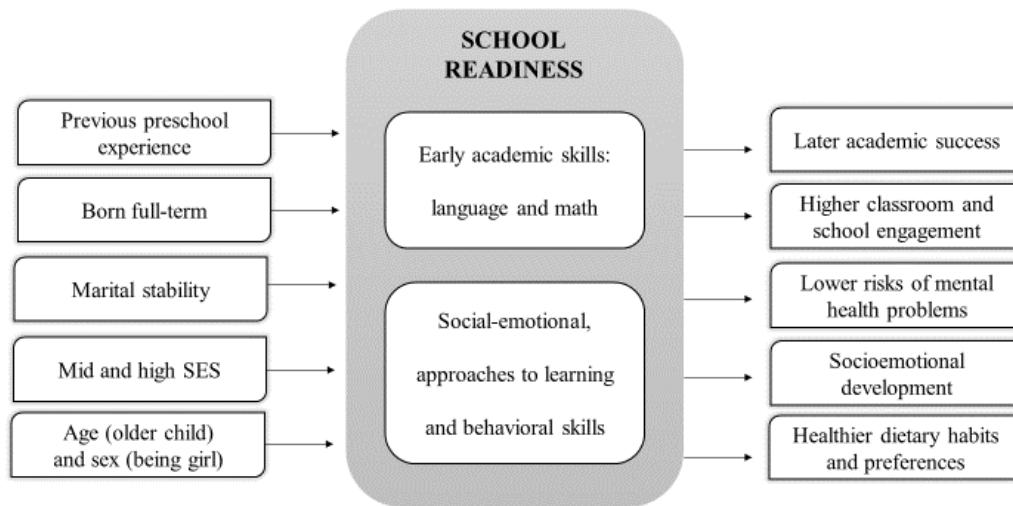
SCHOOL READINESS

Previous preschool experience

Born full-term

Marital stability

Mid and high SES

Age (older child) and sex (being girl)

Early academic skills: language and math

Social-emotional, approaches to learning and behavioral skills

Later academic success

Higher classroom and school engagement

Lower risks of mental health problems

Socioemotional development

Healthier dietary habits and preferences